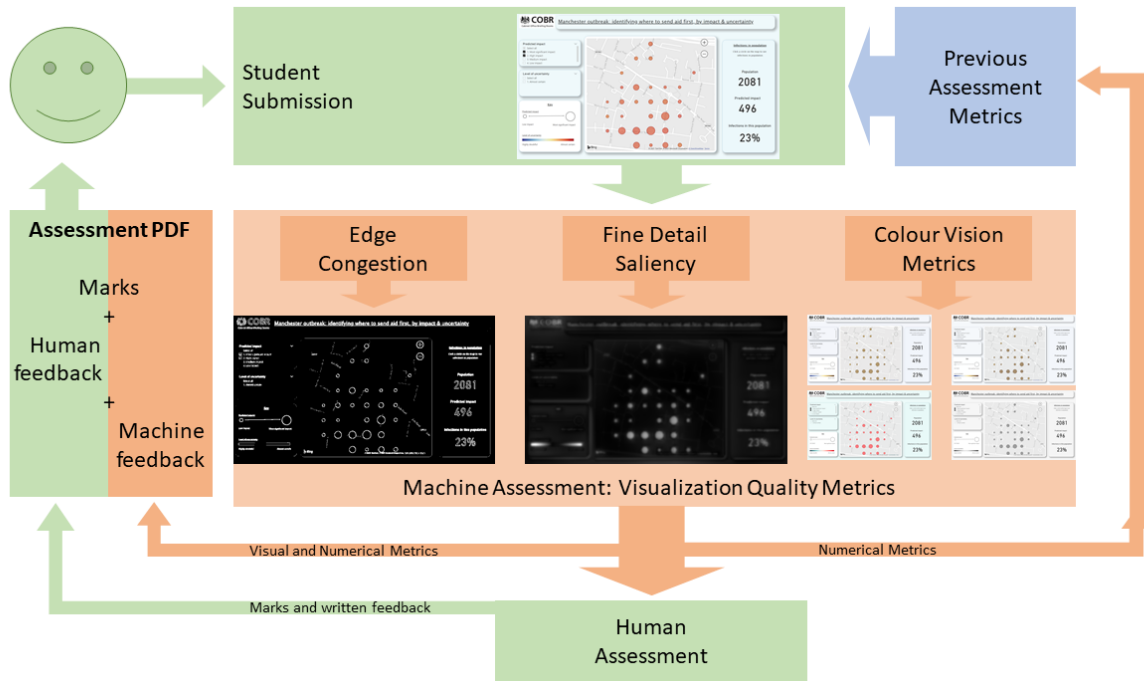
Student Submission

COBR

Manchester outbreak: identifying where to send aid first, by impact & uncertainty

Predicted impact

Level of uncertainty

Size

Population

2081

Predicted impact

496

Infections in this population

23%

Previous Assessment Metrics

Assessment PDF

Marks
+
Human feedback
+
Machine feedback

Edge Congestion

Fine Detail Saliency

Colour Vision Metrics

COBR

Manchester outbreak: identifying where to send aid first, by impact & uncertainty

Population

2081

Predicted impact

496

Infections in this population

23%

2081

496

23%

2081

496

23%

2081

496

23%

2081

496

23%

Machine Assessment: Visualization Quality Metrics

Visual and Numerical Metrics

Numerical Metrics

Marks and written feedback

Human Assessment